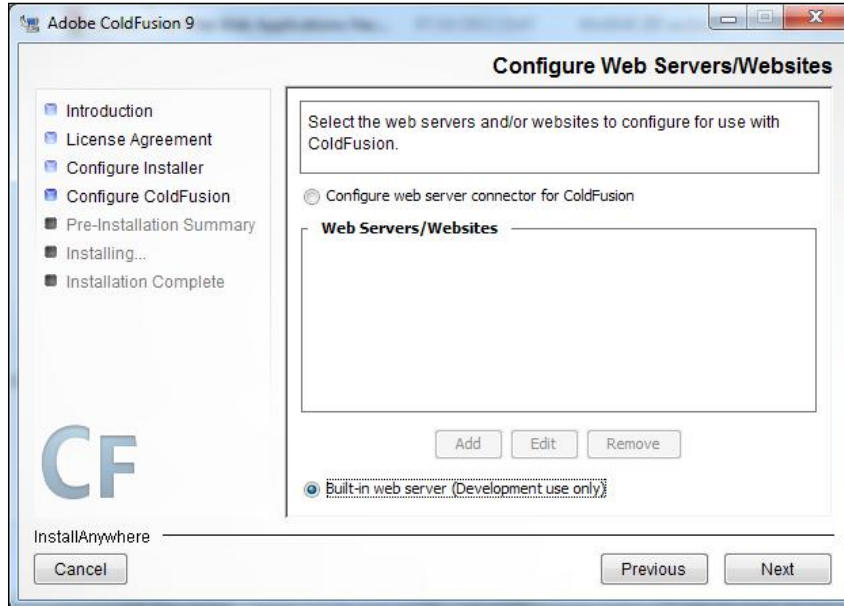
Adobe ColdFusion 9

Configure Web Servers/Websites

Introduction
License Agreement
Configure Installer
Configure ColdFusion
Pre-Installation Summary
Installing...
Installation Complete

Select the web servers and/or websites to configure for use with ColdFusion.

Configure web server connector for ColdFusion

Web Servers/Websites

Add
Edit
Remove

Built-in web server (Development use only)

CF

InstallAnywhere

Cancel

Previous

Next